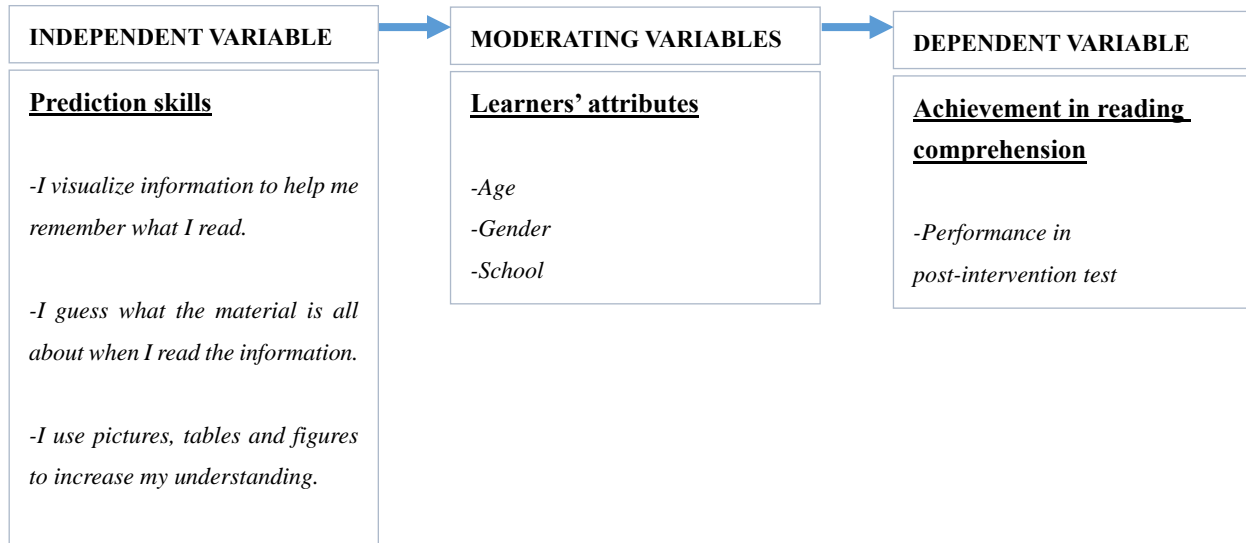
INDEPENDENT VARIABLE

Prediction skills

-I visualize information to help me remember what I read.

-I guess what the material is all about when I read the information.

-I use pictures, tables and figures to increase my understanding.

MODERATING VARIABLES

Learners' attributes

-Age
-Gender
-School

DEPENDENT VARIABLE

Achievement in reading comprehension

-Performance in post-intervention test